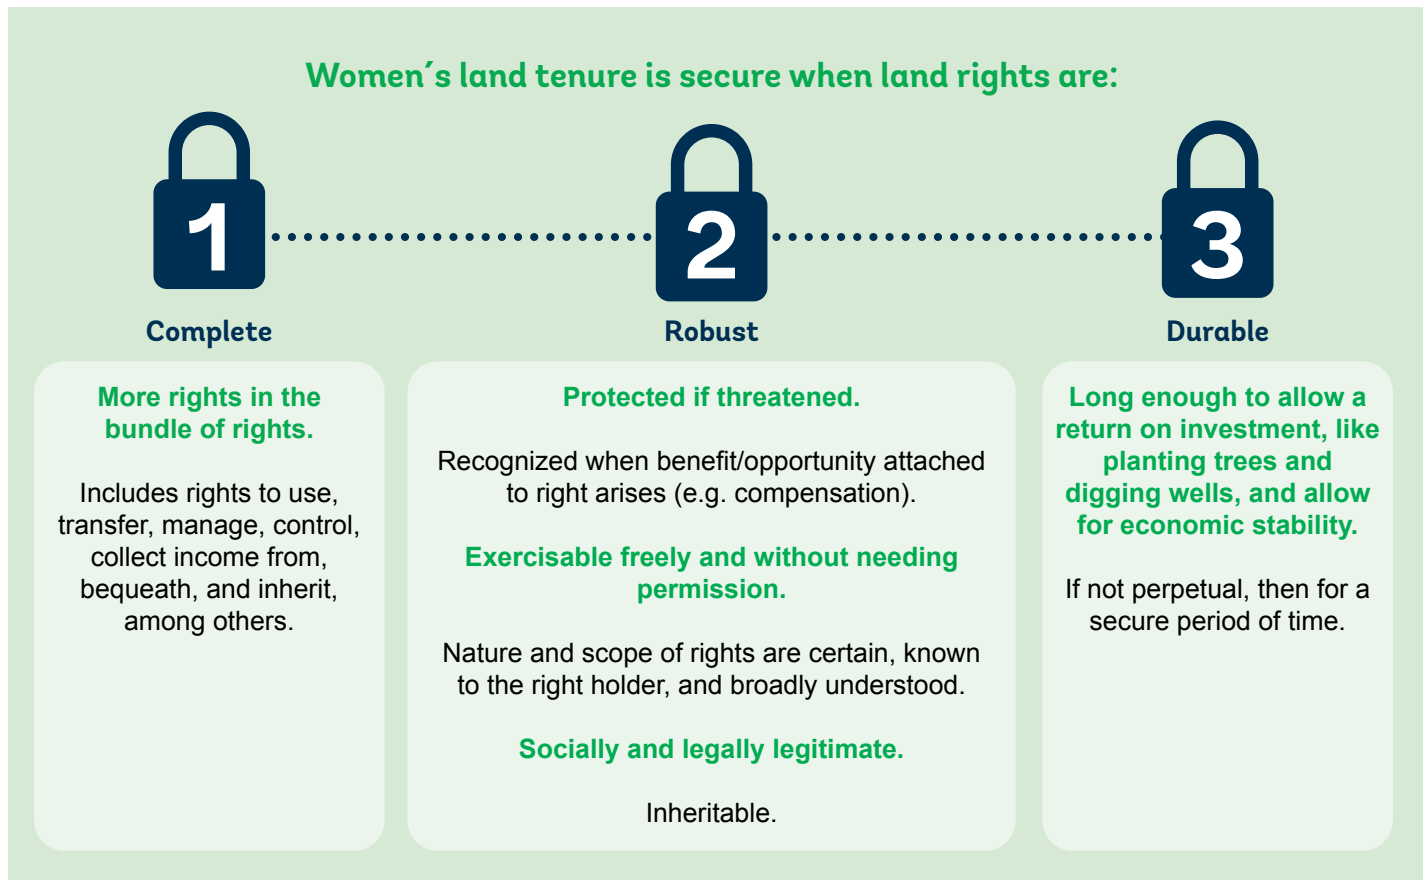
Women´s land tenure is secure when land rights are:

1

2

3

Complete

Robust

Durable

More rights in the bundle of rights.

Includes rights to use, transfer, manage, control, collect income from, bequeath, and inherit, among others.

Protected if threatened.

Recognized when benefit/opportunity attached to right arises (e.g. compensation).

Exercisable freely and without needing permission.

Nature and scope of rights are certain, known to the right holder, and broadly understood.

Socially and legally legitimate.

Inheritable.

Long enough to allow a return on investment, like planting trees and digging wells, and allow for economic stability.

If not perpetual, then for a secure period of time.